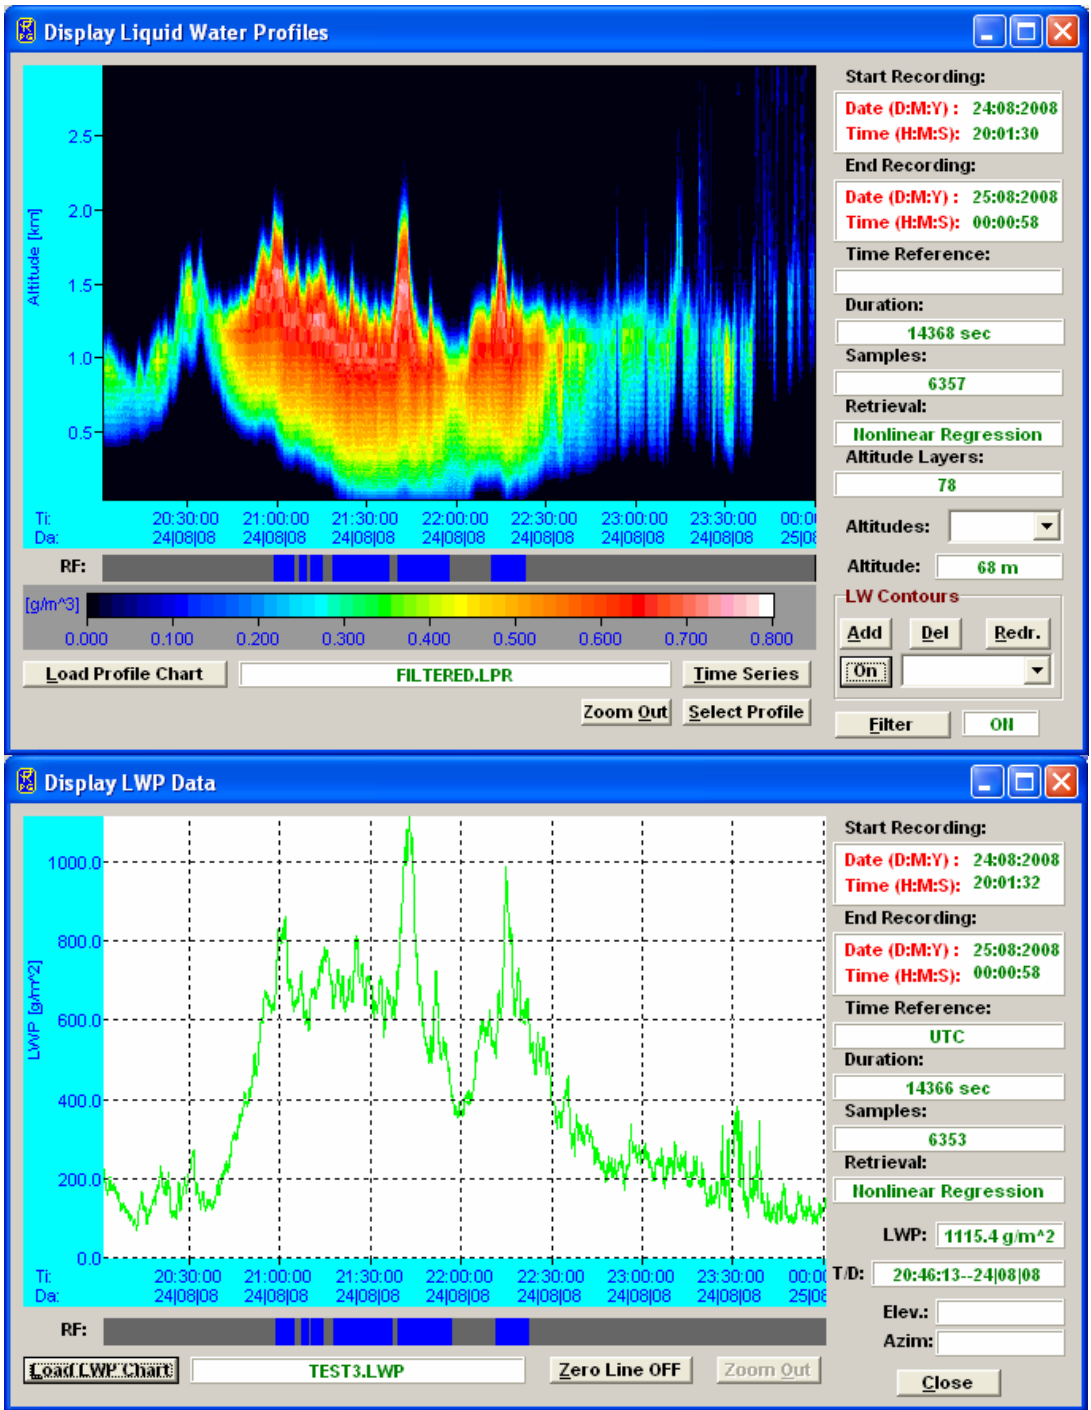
Display Liquid Water Profiles

2.5
2.0
1.5
1.0
0.5
Altitude [km]

Ti: 20:30:00 21:00:00 21:30:00 22:00:00 22:30:00 23:00:00 23:30:00 00:0
Da: 24|08|08 24|08|08 24|08|08 24|08|08 24|08|08 24|08|08 24|08|08 25|0

RF:

[g/m^3]
0.000 0.100 0.200 0.300 0.400 0.500 0.600 0.700 0.800

Load Profile Chart
FILTERED.LPR
Time Series
Zoom Out
Select Profile

Start Recording:
Date (D:M:Y): 24:08:2008
Time (H:M:S): 20:01:30
End Recording:
Date (D:M:Y): 25:08:2008
Time (H:M:S): 00:00:58
Time Reference:
Duration:
14368 sec
Samples:
6357
Retrieval:
Nonlinear Regression
Altitude Layers:
78
Altitudes:
Altitude: 68 m
LW Contours
Add
Del
Redr.
On
Filter
ON

Display LWP Data

1000.0
800.0
600.0
400.0
200.0
0.0
LWP [g/m^2]

Ti: 20:30:00 21:00:00 21:30:00 22:00:00 22:30:00 23:00:00 23:30:00 00:0
Da: 24|08|08 24|08|08 24|08|08 24|08|08 24|08|08 24|08|08 24|08|08 25|0

RF:

Load LWP Chart
TEST3.LWP
Zero Line OFF
Zoom Out

Start Recording:
Date (D:M:Y): 24:08:2008
Time (H:M:S): 20:01:32
End Recording:
Date (D:M:Y): 25:08:2008
Time (H:M:S): 00:00:58
Time Reference:
UTC
Duration:
14366 sec
Samples:
6353
Retrieval:
Nonlinear Regression
LWP: 1115.4 g/m^2
T/D: 20:46:13--24|08|08
Elev.:
Azim:
Close